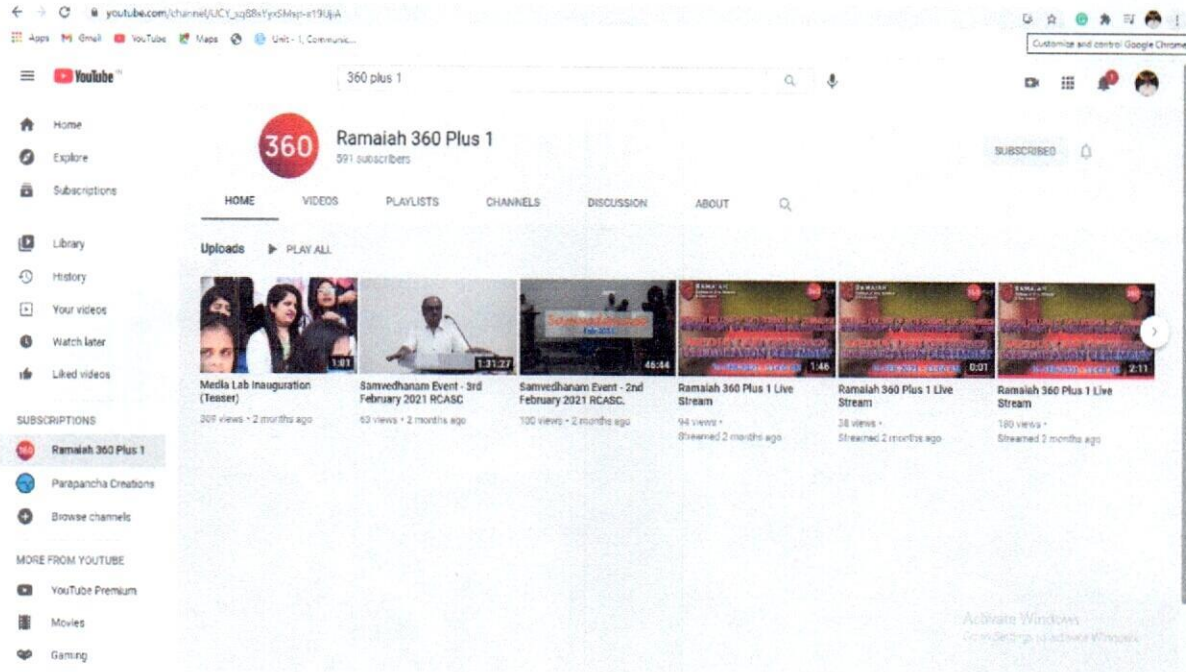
youtube.com/channel/UCY_sq88xYyx5Msp-s19UjA

Apps Gmail YouTube Maps Unit - 1, Communic...

Customize and control Google Chrome

YouTube

360 plus 1

Home

Explore

Subscriptions

Library

History

Your videos

Watch later

Liked videos

SUBSCRIPTIONS

Ramaiah 360 Plus 1

Parapancha Creations

Browse channels

MORE FROM YOUTUBE

YouTube Premium

Movies

Gaming

360

Ramaiah 360 Plus 1

591 subscribers

SUBSCRIBED

HOME VIDEOS PLAYLISTS CHANNELS DISCUSSION ABOUT

Uploads PLAY ALL

1:01
Media Lab Inauguration (Teaser)
209 views • 2 months ago

1:31:27
Samvedhanam Event - 3rd February 2021 RCASC
63 views • 2 months ago

45:44
Samvedhanam Event - 2nd February 2021 RCASC.
100 views • 2 months ago

1:46
Ramaiah 360 Plus 1 Live Stream
94 views • Streamed 2 months ago

0:01
Ramaiah 360 Plus 1 Live Stream
38 views • Streamed 2 months ago

2:11
Ramaiah 360 Plus 1 Live Stream
180 views • Streamed 2 months ago

Activate Windows
Go to Settings to activate Windows.